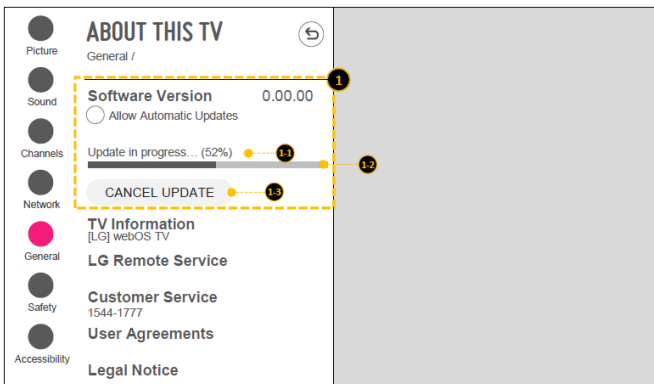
Picture
Sound
Channels
Network
General
Safety
Accessibility

ABOUT THIS TV
General /

1

Software Version 0.00.00
Allow Automatic Updates

Update in progress... (52%)
1-1
1-2

CANCEL UPDATE
1-3

TV Information
[LG] webOS TV

LG Remote Service

Customer Service
1544-1777

User Agreements

Legal Notice